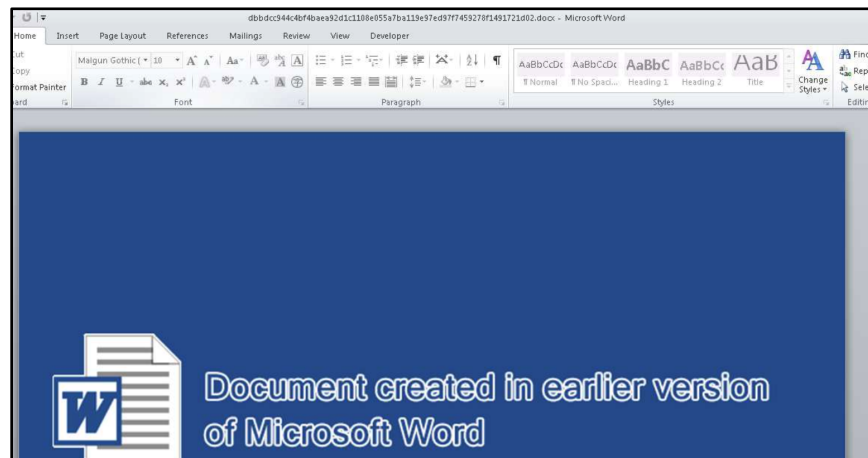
dbbdcc944c4bf4baea92d1c1188e055a7ba119e97ed97f7459278f1491721d02.docx - Microsoft Word

Home Insert Page Layout References Mailings Review View Developer

Cut
Copy
Format Painter
board

Malgun Gothic ( 10 A A Aa
B I U abe $x_2$ $x^2$ A A
Font

Paragraph

AaBbCcDc AaBbCcDc AaBbC AaBbCc AaB
¶ Normal ¶ No Spaci... Heading 1 Heading 2 Title
Styles

Change Styles

Find
Rep
Sele
Editi

W

Document created in earlier version of Microsoft Word